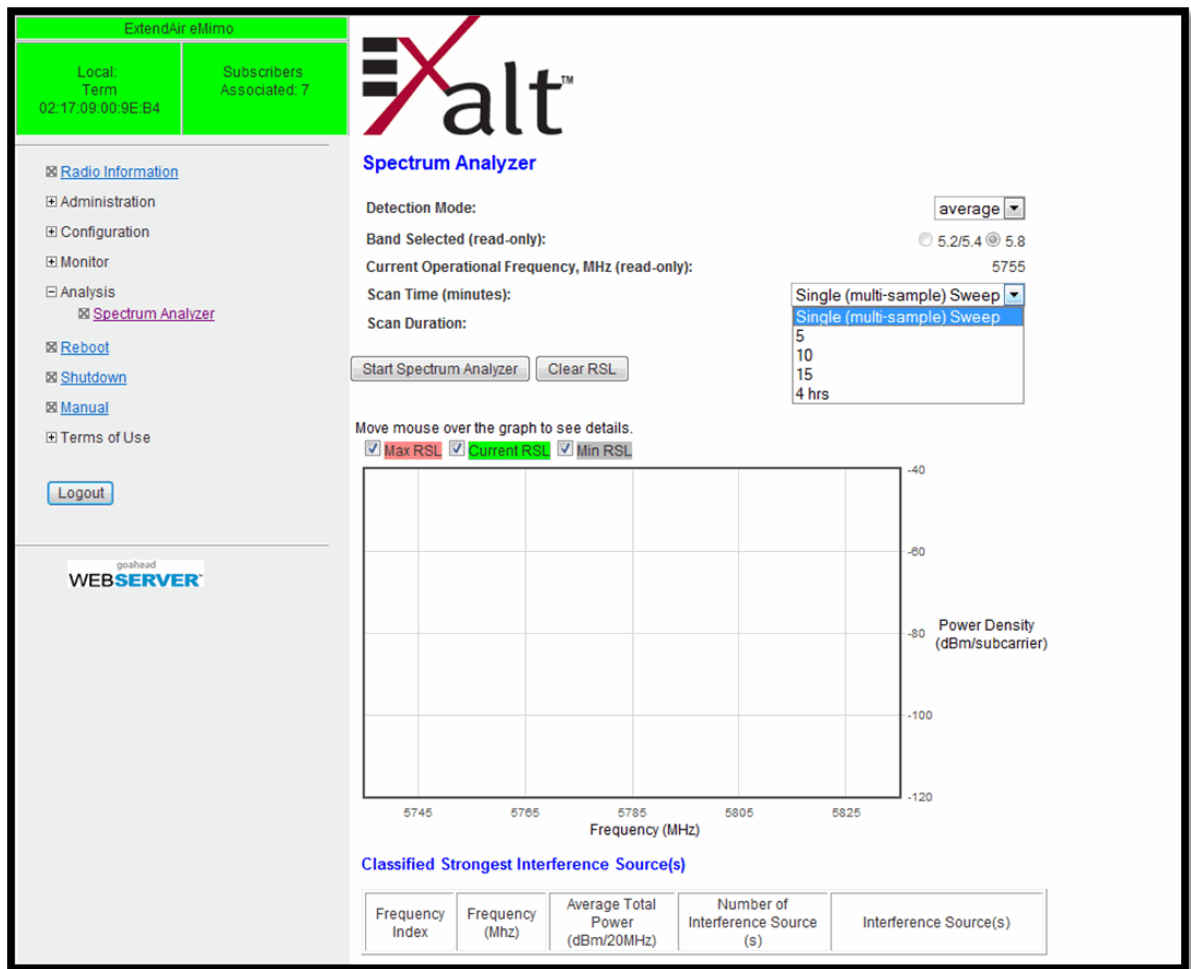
ExtendAir eMimo

Local:
Term
02:17:09:00:9E:B4

Subscribers
Associated: 7

⊠ Radio Information
⊞ Administration
⊞ Configuration
⊞ Monitor
⊟ Analysis
⊠ Spectrum Analyzer
⊠ Reboot
⊠ Shutdown
⊠ Manual
⊞ Terms of Use

Logout

goahead
WEBSERVER

Exalt™

Spectrum Analyzer

Detection Mode: average

Band Selected (read-only): 5.2/5.4 5.8

Current Operational Frequency, MHz (read-only): 5755

Scan Time (minutes): Single (multi-sample) Sweep

Single (multi-sample) Sweep
5
10
15
4 hrs

Scan Duration:

Start Spectrum Analyzer Clear RSL

Move mouse over the graph to see details.

Max RSL Current RSL Min RSL

-40
-60
-80
-100
-120

Power Density
(dBm/subcarrier)

5745 5765 5785 5805 5825
Frequency (MHz)

Classified Strongest Interference Source(s)

| Frequency Index | Frequency (Mhz) | Average Total Power (dBm/20MHz) | Number of Interference Source (s) | Interference Source(s) |
|---|---|---|---|---|